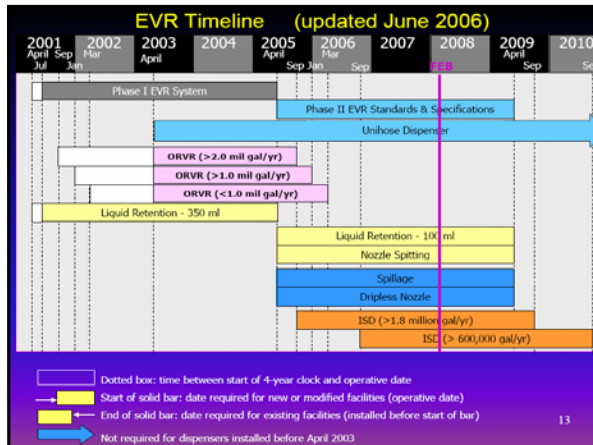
EVR Timeline (updated June 2006)

2001 April Jul Sep Jan 2002 Mar 2003 April 2004 2005 April Sep Jan 2006 Mar Sep 2007 2008 FEB 2009 April Sep 2010 Se

Phase I EVR System

Phase II EVR Standards & Specifications

Unihose Dispenser

ORVR (>2.0 mil gal/yr)

ORVR (>1.0 mil gal/yr)

ORVR (<1.0 mil gal/yr)

Liquid Retention - 350 ml

Liquid Retention - 100 ml

Nozzle Spitting

Spillage

Dripless Nozzle

ISD (>1.8 million gal/yr)

ISD (> 600,000 gal/yr)

Dotted box: time between start of 4-year clock and operative date

Start of solid bar: date required for new or modified facilities (operative date)

End of solid bar: date required for existing facilities (installed before start of bar)

Not required for dispensers installed before April 2003

13